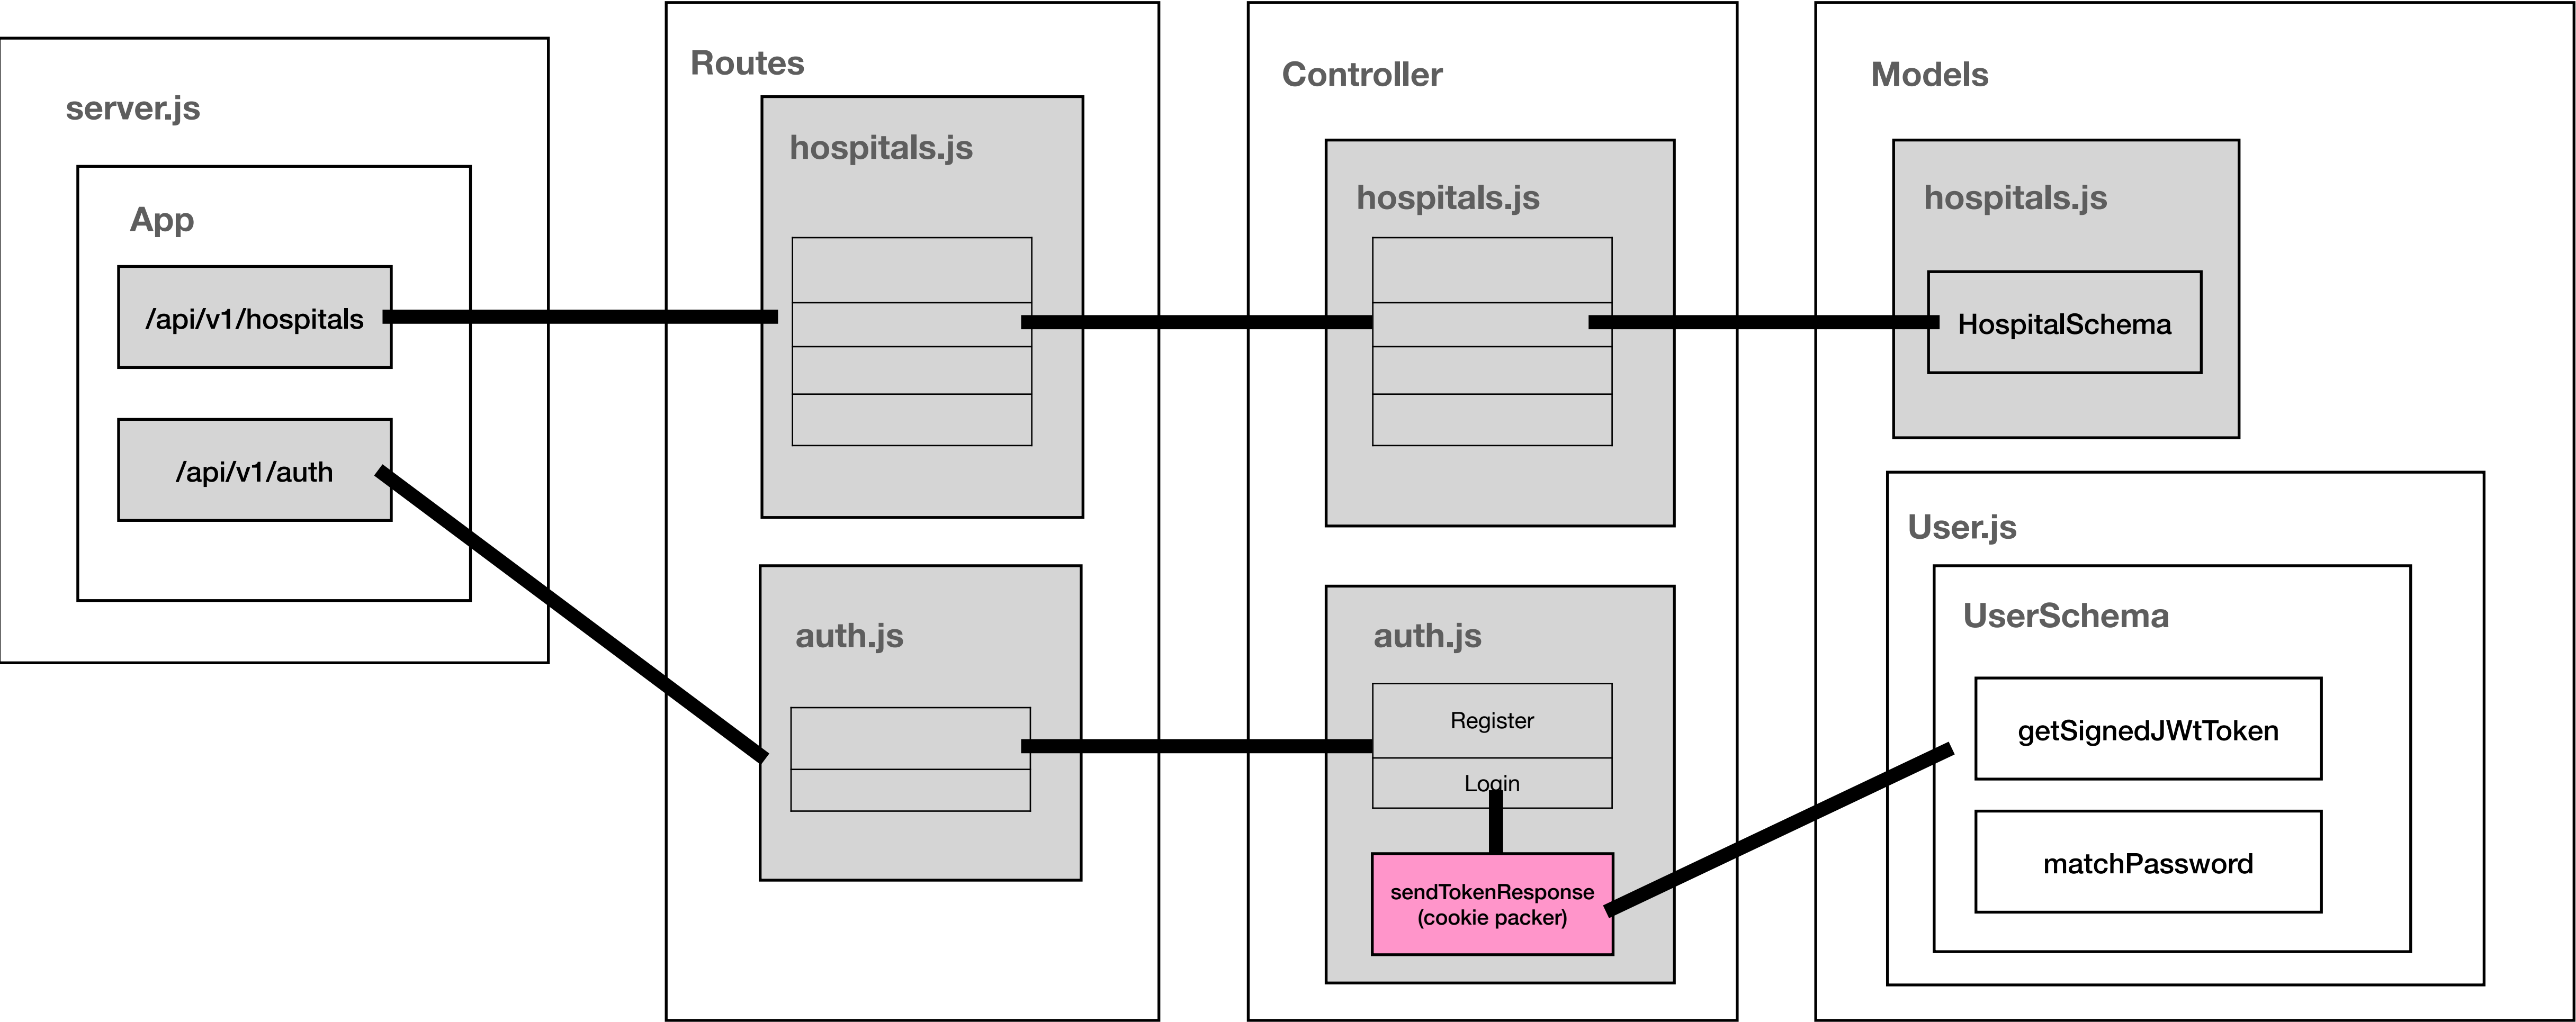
server.js

App

/api/v1/hospitals

/api/v1/auth

Routes

hospitals.js

auth.js

Controller

hospitals.js

auth.js

Register

Login

sendTokenResponse (cookie packer)

Models

hospitals.js

HospitalSchema

User.js

UserSchema

getSignedJWtToken

matchPassword